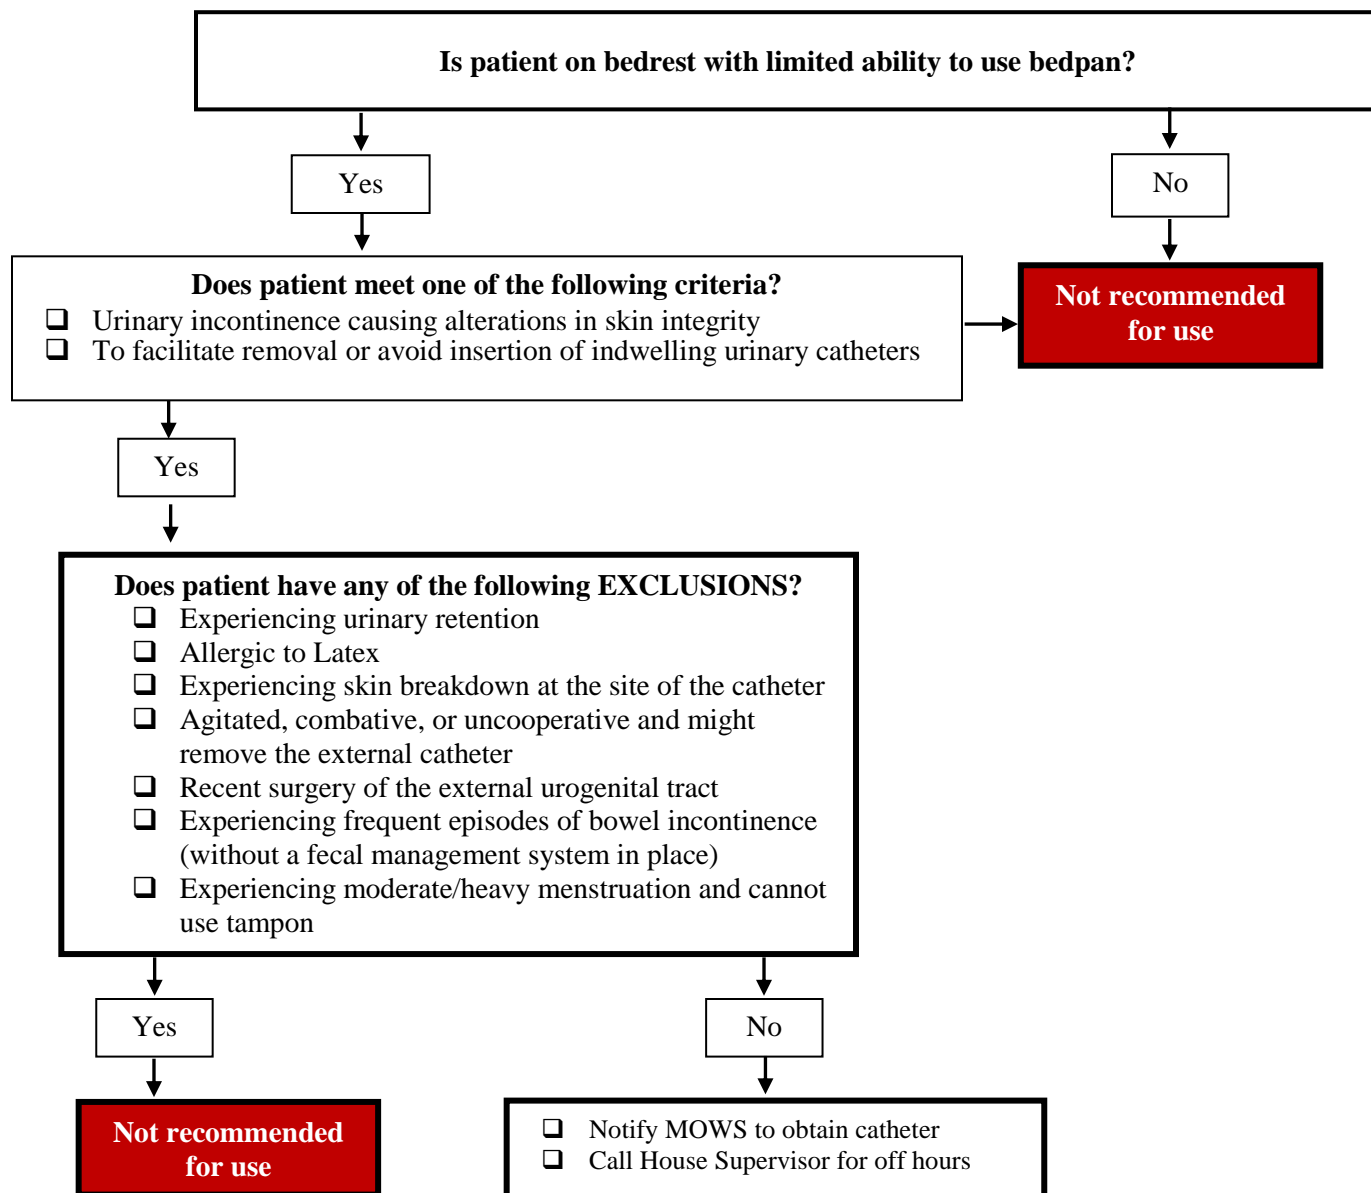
Is patient on bedrest with limited ability to use bedpan?

Yes

No

Does patient meet one of the following criteria?
❑ Urinary incontinence causing alterations in skin integrity
❑ To facilitate removal or avoid insertion of indwelling urinary catheters

Not recommended for use

Yes

Does patient have any of the following EXCLUSIONS?
❑ Experiencing urinary retention
❑ Allergic to Latex
❑ Experiencing skin breakdown at the site of the catheter
❑ Agitated, combative, or uncooperative and might remove the external catheter
❑ Recent surgery of the external urogenital tract
❑ Experiencing frequent episodes of bowel incontinence (without a fecal management system in place)
❑ Experiencing moderate/heavy menstruation and cannot use tampon

Yes

No

Not recommended for use

❑ Notify MOWS to obtain catheter
❑ Call House Supervisor for off hours